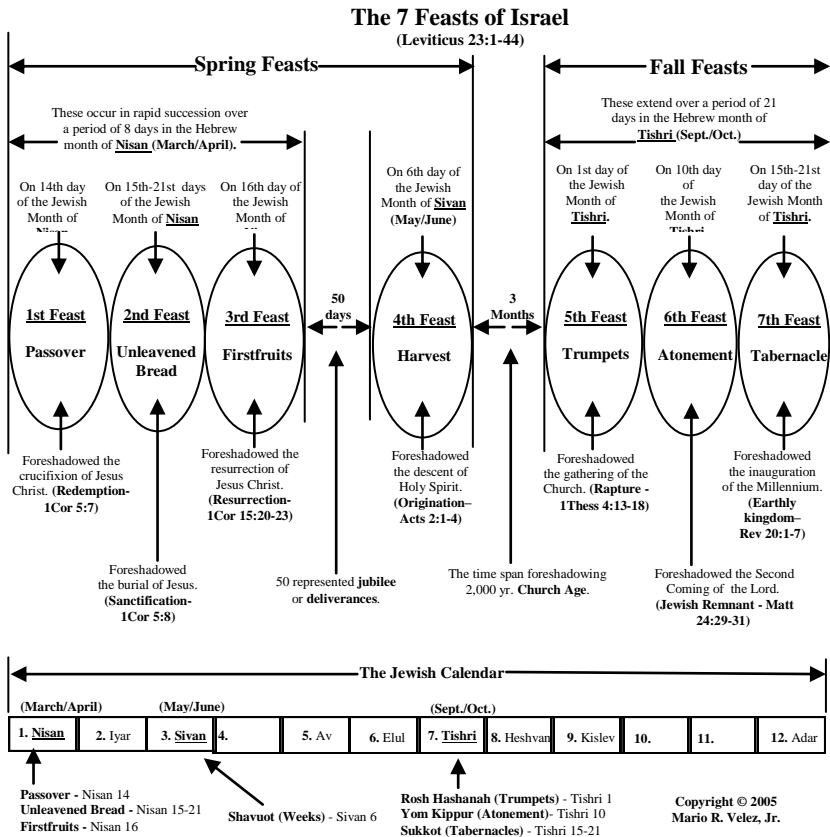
The 7 Feasts of Israel
(Leviticus 23:1-44)

Spring Feasts

Fall Feasts

These occur in rapid succession over a period of 8 days in the Hebrew month of Nisan (March/April).

These extend over a period of 21 days in the Hebrew month of Tishri (Sept./Oct.)

On 14th day of the Jewish Month of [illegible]

On 15th-21st days of the Jewish Month of Nisan

On 16th day of the Jewish Month of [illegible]

On 6th day of the Jewish Month of Sivan (May/June)

On 1st day of the Jewish Month of Tishri.

On 10th day of the Jewish Month of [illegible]

On 15th-21st day of the Jewish Month of Tishri.

1st Feast
Passover

2nd Feast
Unleavened Bread

3rd Feast
Firstfruits

50 days

4th Feast
Harvest

3 Months

5th Feast
Trumpets

6th Feast
Atonement

7th Feast
Tabernacle

Foreshadowed the crucifixion of Jesus Christ. (Redemption- 1Cor 5:7)

Foreshadowed the resurrection of Jesus Christ. (Resurrection- 1Cor 15:20-23)

Foreshadowed the descent of Holy Spirit. (Origination– Acts 2:1-4)

Foreshadowed the gathering of the Church. (Rapture - 1Thess 4:13-18)

Foreshadowed the inauguration of the Millennium. (Earthly kingdom– Rev 20:1-7)

Foreshadowed the burial of Jesus. (Sanctification- 1Cor 5:8)

50 represented jubilee or deliverances.

The time span foreshadowing 2,000 yr. Church Age.

Foreshadowed the Second Coming of the Lord. (Jewish Remnant - Matt 24:29-31)

The Jewish Calendar

(March/April)
(May/June)
(Sept./Oct.)

| 1. Nisan | 2. Iyar | 3. Sivan | 4. | 5. Av | 6. Elul | 7. Tishri | 8. Heshvan | 9. Kislev | 10. | 11. | 12. Adar |
|---|---|---|---|---|---|---|---|---|---|---|---|

Passover - Nisan 14
Unleavened Bread - Nisan 15-21
Firstfruits - Nisan 16

Shavuot (Weeks) - Sivan 6

Rosh Hashanah (Trumpets) - Tishri 1
Yom Kippur (Atonement)- Tishri 10
Sukkot (Tabernacles) - Tishri 15-21

Copyright © 2005
Mario R. Velez, Jr.